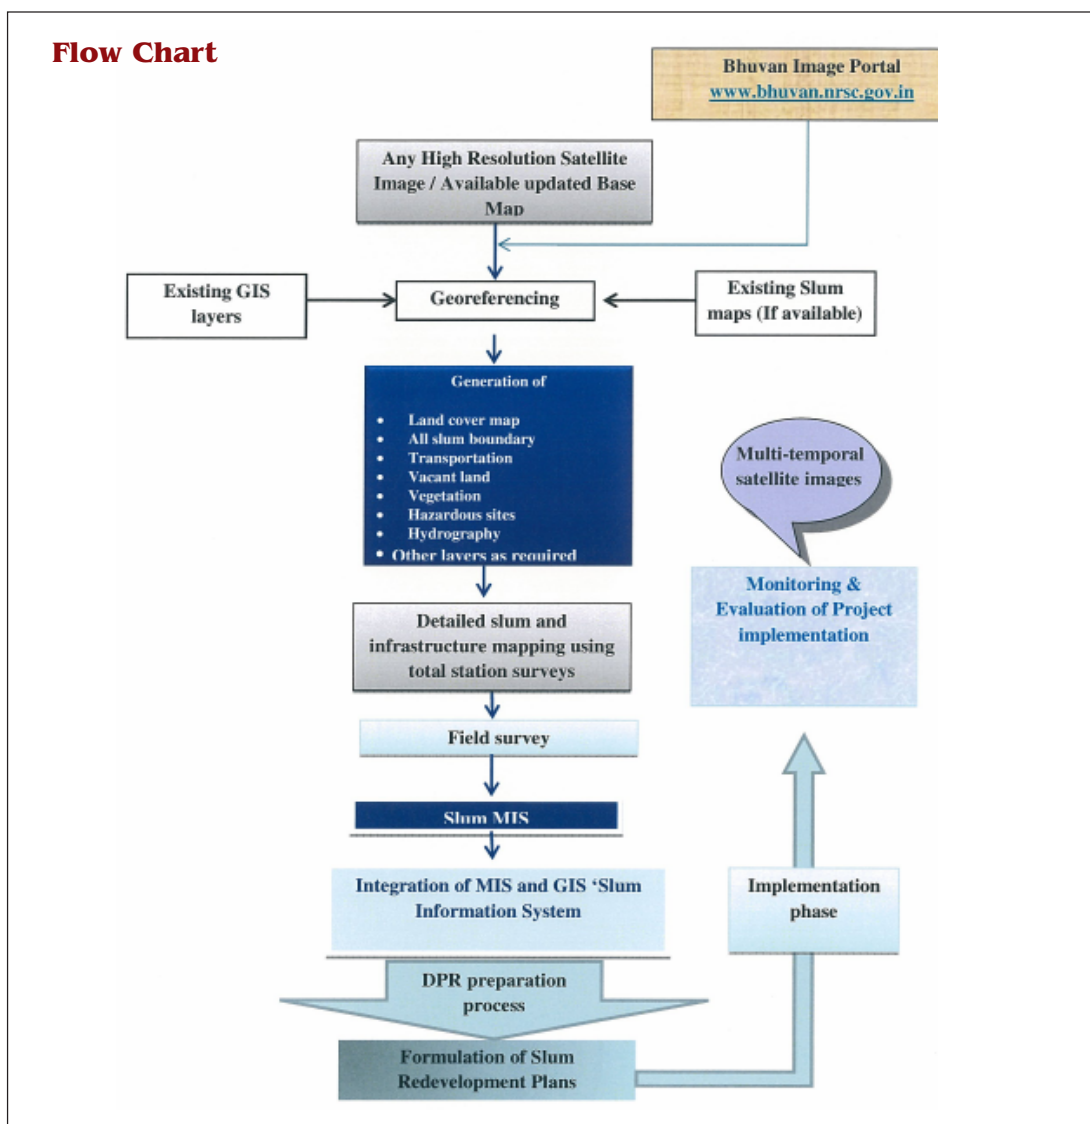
Flow Chart

Bhuvan Image Portal
www.bhuvan.nrsc.gov.in

Any High Resolution Satellite Image / Available updated Base Map

Existing GIS layers

Georeferencing

Existing Slum maps (If available)

Generation of

- Land cover map
- All slum boundary
- Transportation
- Vacant land
- Vegetation
- Hazardous sites
- Hydrography
- Other layers as required

Multi-temporal satellite images

Monitoring & Evaluation of Project implementation

Detailed slum and infrastructure mapping using total station surveys

Field survey

Slum MIS

Integration of MIS and GIS 'Slum Information System

Implementation phase

DPR preparation process

Formulation of Slum Redevelopment Plans